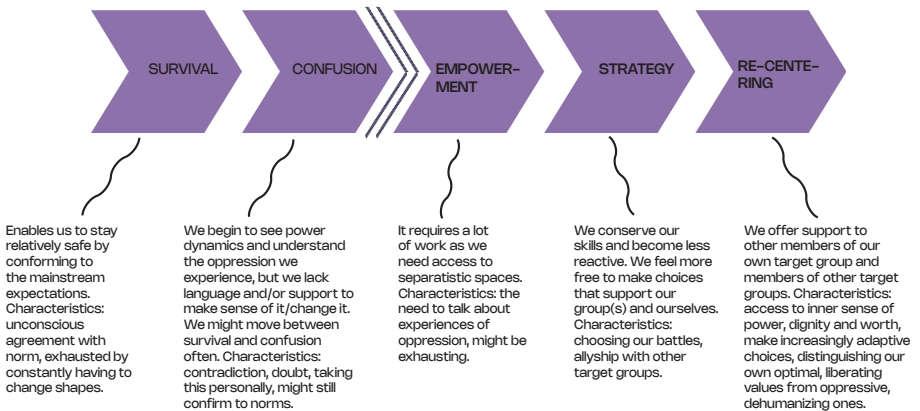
SURVIVAL

CONFUSION

EMPOWER-MENT

STRATEGY

RE-CENTE-RING

Enables us to stay relatively safe by conforming to the mainstream expectations. Characteristics: unconscious agreement with norm, exhausted by constantly having to change shapes.

We begin to see power dynamics and understand the oppression we experience, but we lack language and/or support to make sense of it/change it. We might move between survival and confusion often. Characteristics: contradiction, doubt, taking this personally, might still confirm to norms.

It requires a lot of work as we need access to separatistic spaces. Characteristics: the need to talk about experiences of oppression, might be exhausting.

We conserve our skills and become less reactive. We feel more free to make choices that support our group(s) and ourselves. Characteristics: choosing our battles, allyship with other target groups.

We offer support to other members of our own target group and members of other target groups. Characteristics: access to inner sense of power, dignity and worth, make increasingly adaptive choices, distinguishing our own optimal, liberating values from oppressive, dehumanizing ones.